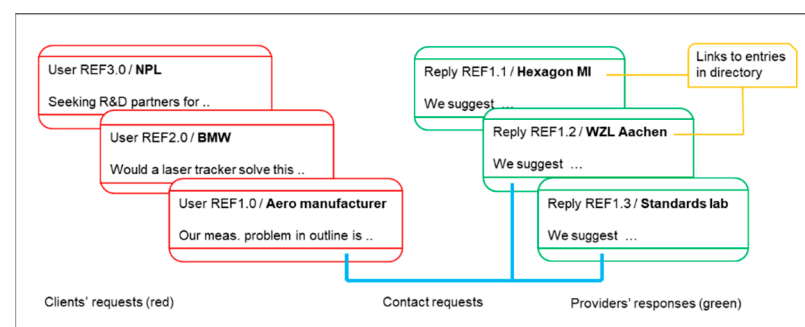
User REF3.0 / **NPL**

Seeking R&D partners for ..

User REF2.0 / **BMW**

Would a laser tracker solve this ..

User REF1.0 / **Aero manufacturer**

Our meas. problem in outline is ..

Reply REF1.1 / **Hexagon MI**

We suggest …

Links to entries in directory

Reply REF1.2 / **WZL Aachen**

We suggest …

Reply REF1.3 / **Standards lab**

We suggest …

Clients' requests (red)

Contact requests

Providers' responses (green)